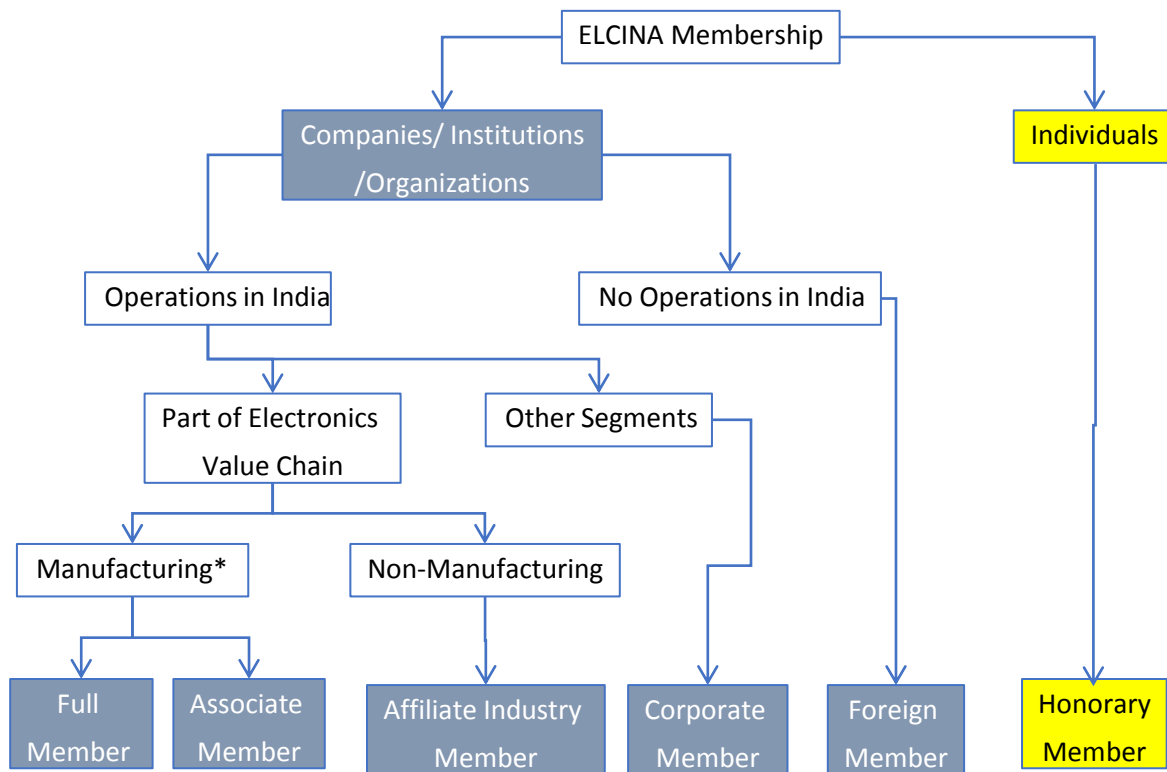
ELCINA Membership

Companies/ Institutions /Organizations

Individuals

Operations in India

No Operations in India

Part of Electronics Value Chain

Other Segments

Manufacturing*

Non-Manufacturing

Full Member

Associate Member

Affiliate Industry Member

Corporate Member

Foreign Member

Honorary Member